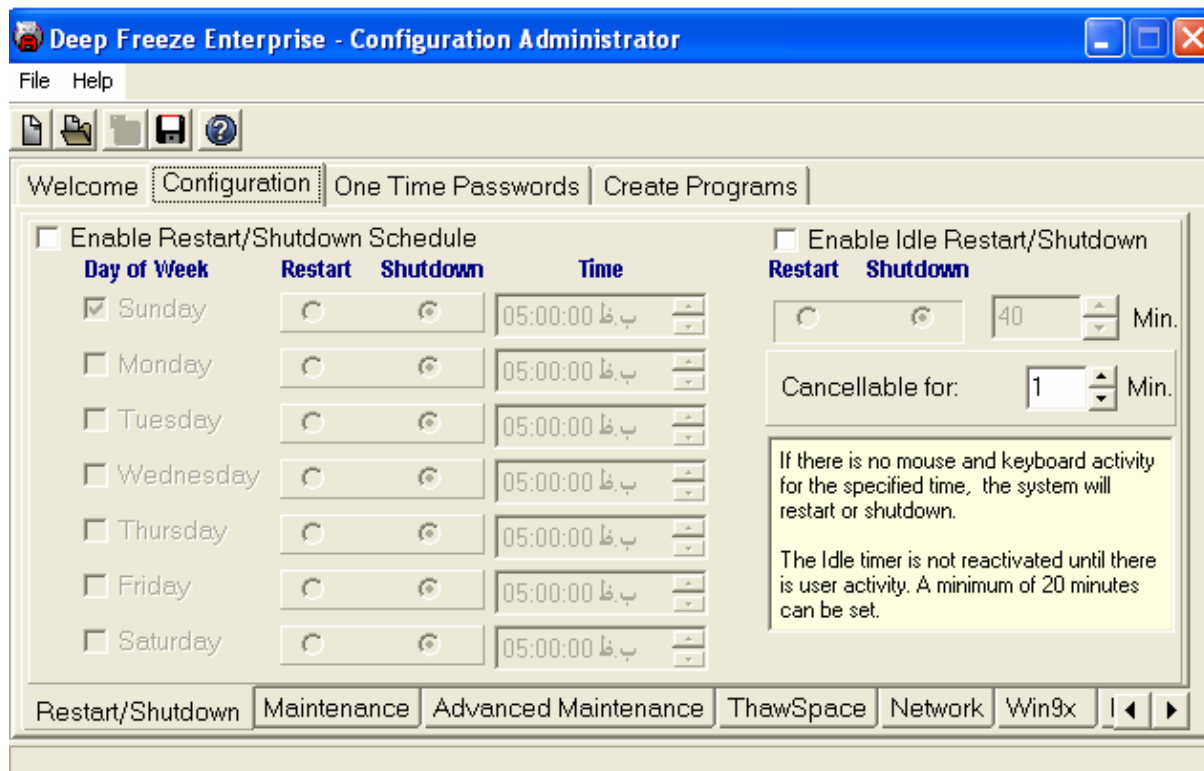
Deep Freeze Enterprise - Configuration Administrator

File Help

Welcome | Configuration | One Time Passwords | Create Programs

Enable Restart/Shutdown Schedule

| Day of Week | Restart | Shutdown | Time |
|---|---|---|---|
| Sunday | | | 05:00:00 ب.ظ |
| Monday | | | 05:00:00 ب.ظ |
| Tuesday | | | 05:00:00 ب.ظ |
| Wednesday | | | 05:00:00 ب.ظ |
| Thursday | | | 05:00:00 ب.ظ |
| Friday | | | 05:00:00 ب.ظ |
| Saturday | | | 05:00:00 ب.ظ |

Enable Idle Restart/Shutdown

Restart Shutdown

40 Min.

Cancellable for: 1 Min.

If there is no mouse and keyboard activity for the specified time, the system will restart or shutdown.

The Idle timer is not reactivated until there is user activity. A minimum of 20 minutes can be set.

Restart/Shutdown | Maintenance | Advanced Maintenance | ThawSpace | Network | Win9x | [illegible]